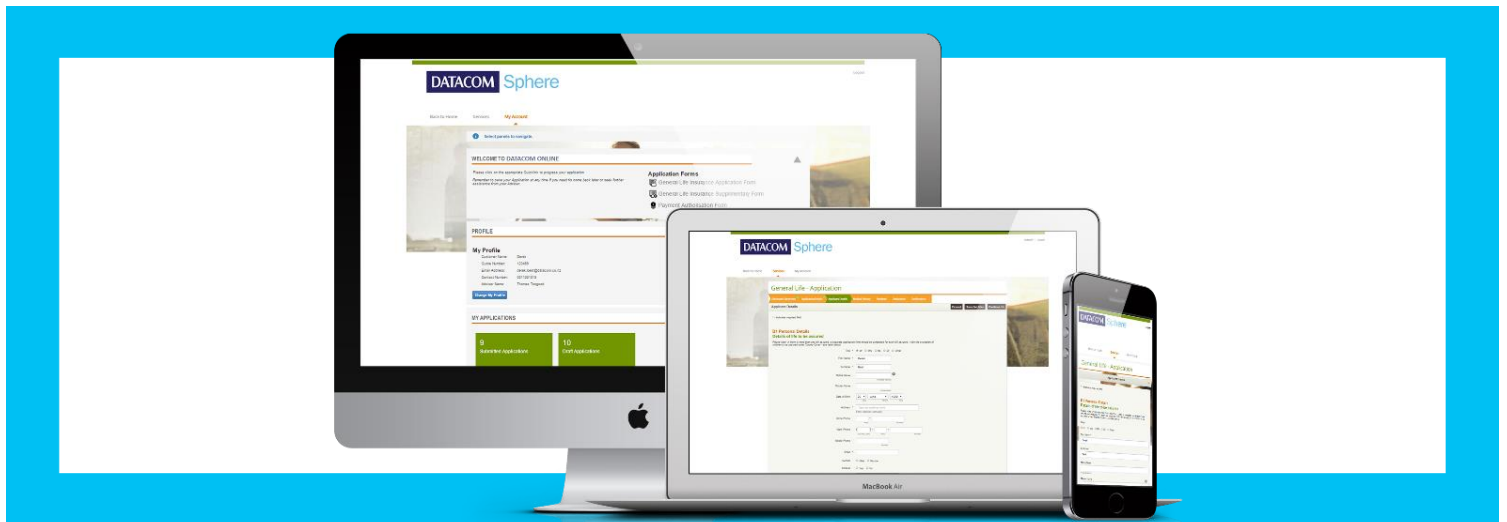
DATACOM Sphere

My Account

WELCOME TO DATACOM ONLINE

Application Forms

General Life Insurance Application Form

General Life Insurance Supplementary Form

Payment Authorisation Form

PROFILE

My Profile

Change My Profile

MY APPLICATIONS

9
Submitted Applications

10
Draft Applications

DATACOM Sphere

General Life - Application

(2) Persons Details

MacBook Air

DATACOM Sphere

General Life - Application